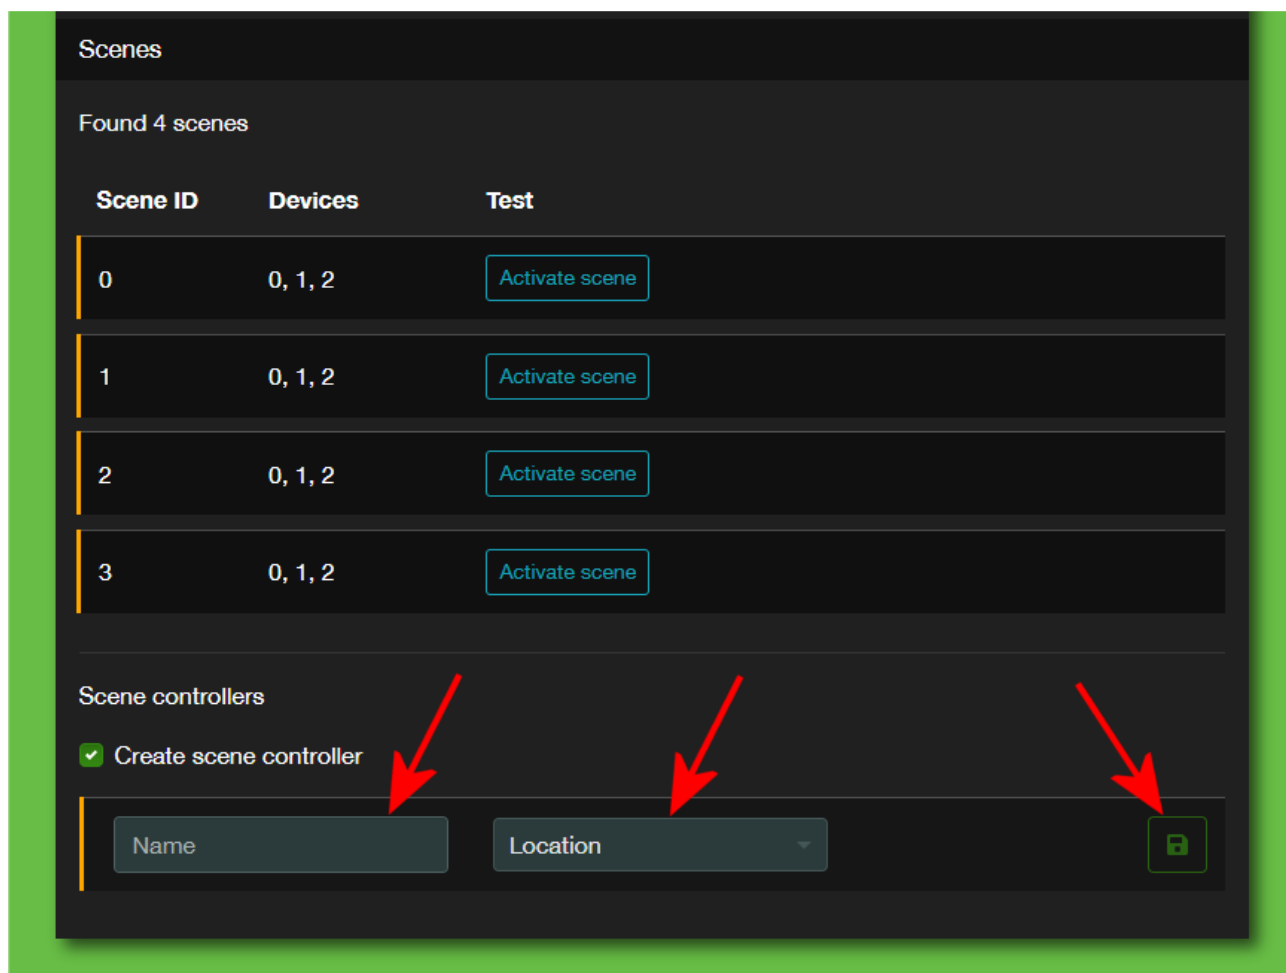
Scenes

Found 4 scenes

| Scene ID | Devices | Test |
|---|---|---|
| 0 | 0, 1, 2 | Activate scene |
| 1 | 0, 1, 2 | Activate scene |
| 2 | 0, 1, 2 | Activate scene |
| 3 | 0, 1, 2 | Activate scene |

Scene controllers

Create scene controller

Name

Location